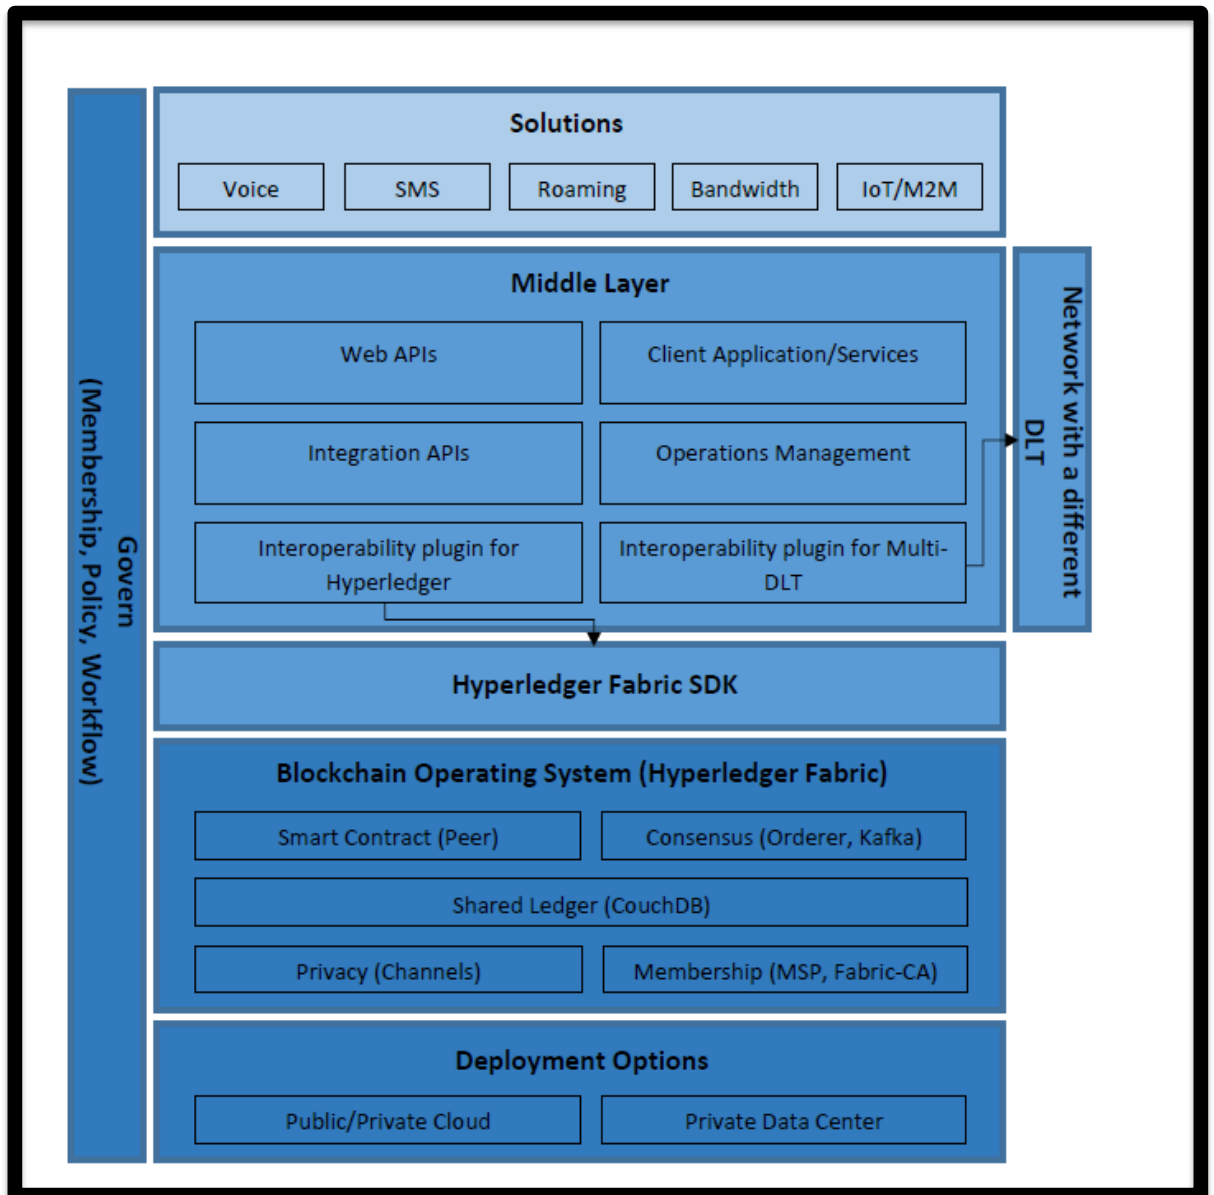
Govern
(Membership, Policy, Workflow)

Solutions

Voice

SMS

Roaming

Bandwidth

IoT/M2M

Middle Layer

Web APIs

Client Application/Services

Integration APIs

Operations Management

Interoperability plugin for Hyperledger

Interoperability plugin for Multi-DLT

Network with a different DLT

Hyperledger Fabric SDK

Blockchain Operating System (Hyperledger Fabric)

Smart Contract (Peer)

Consensus (Orderer, Kafka)

Shared Ledger (CouchDB)

Privacy (Channels)

Membership (MSP, Fabric-CA)

Deployment Options

Public/Private Cloud

Private Data Center